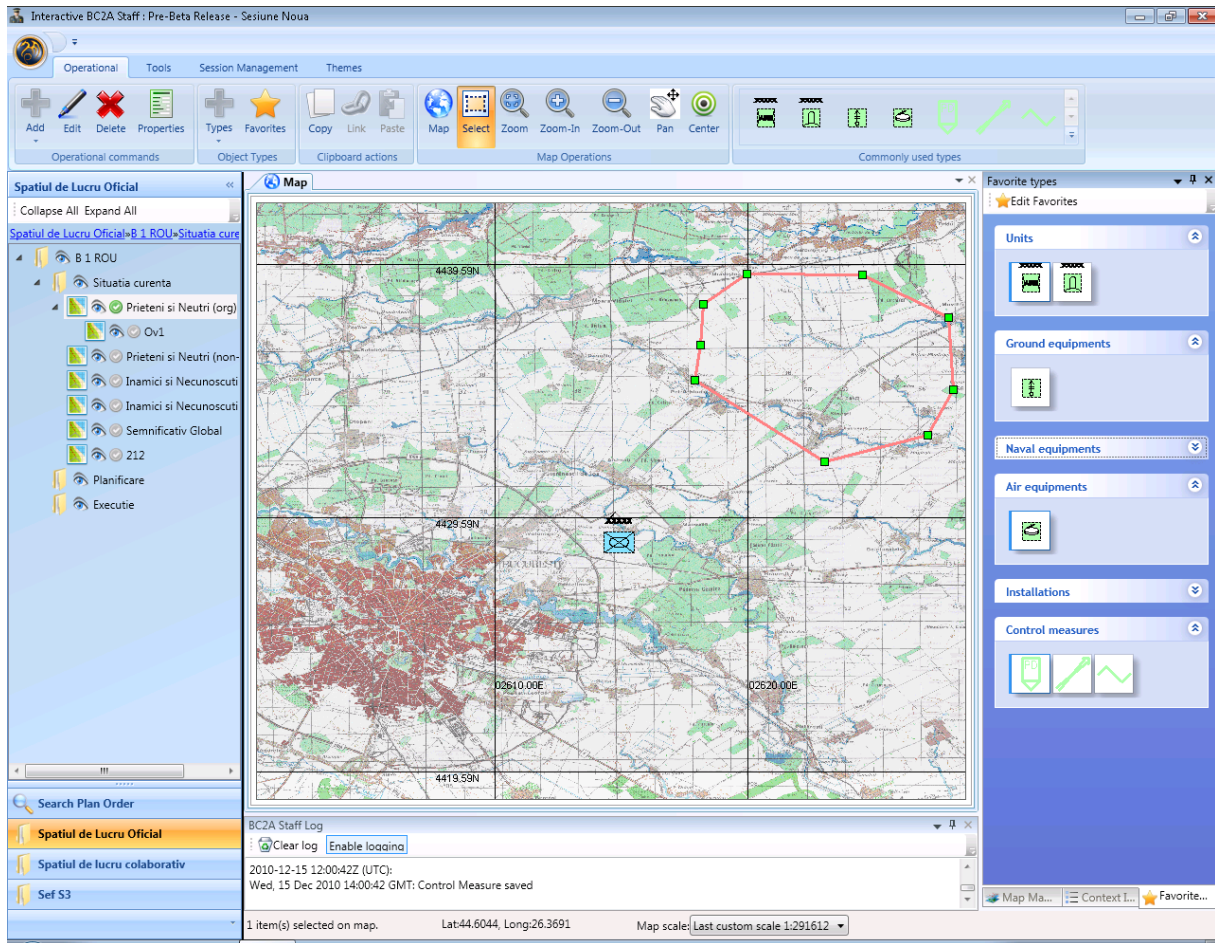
Interactive BC2A Staff : Pre-Beta Release - Sesiune Noua

Operational
Tools
Session Management
Themes

Add
Edit
Delete
Properties
Operational commands
Types
Favorites
Object Types
Copy
Link
Paste
Clipboard actions
Map
Select
Zoom
Zoom-In
Zoom-Out
Pan
Center
Map Operations
Commonly used types

Spatiul de Lucru Oficial
Collapse All Expand All
Spatiul de Lucru Oficial»B 1 ROU»Situatia cure
B 1 ROU
Situatia curenta
Prieteni si Neutri (org)
Ov1
Prieteni si Neutri (non-
Inamici si Necunoscuti
Inamici si Necunoscuti
Semnificativ Global
212
Planificare
Executie

Search Plan Order
Spatiul de Lucru Oficial
Spatiul de lucru colaborativ
Sef S3

Map
4439.59N
4429.59N
02610.00E
02620.00E
4419.59N

BC2A Staff Log
Clear log
Enable logging
2010-12-15 12:00:42Z (UTC):
Wed, 15 Dec 2010 14:00:42 GMT: Control Measure saved

Favorite types
Edit Favorites
Units
Ground equipments
Naval equipments
Air equipments
Installations
Control measures

Map Ma...
Context I...
Favorite...

1 item(s) selected on map.
Lat:44.6044, Long:26.3691
Map scale:
Last custom scale 1:291612